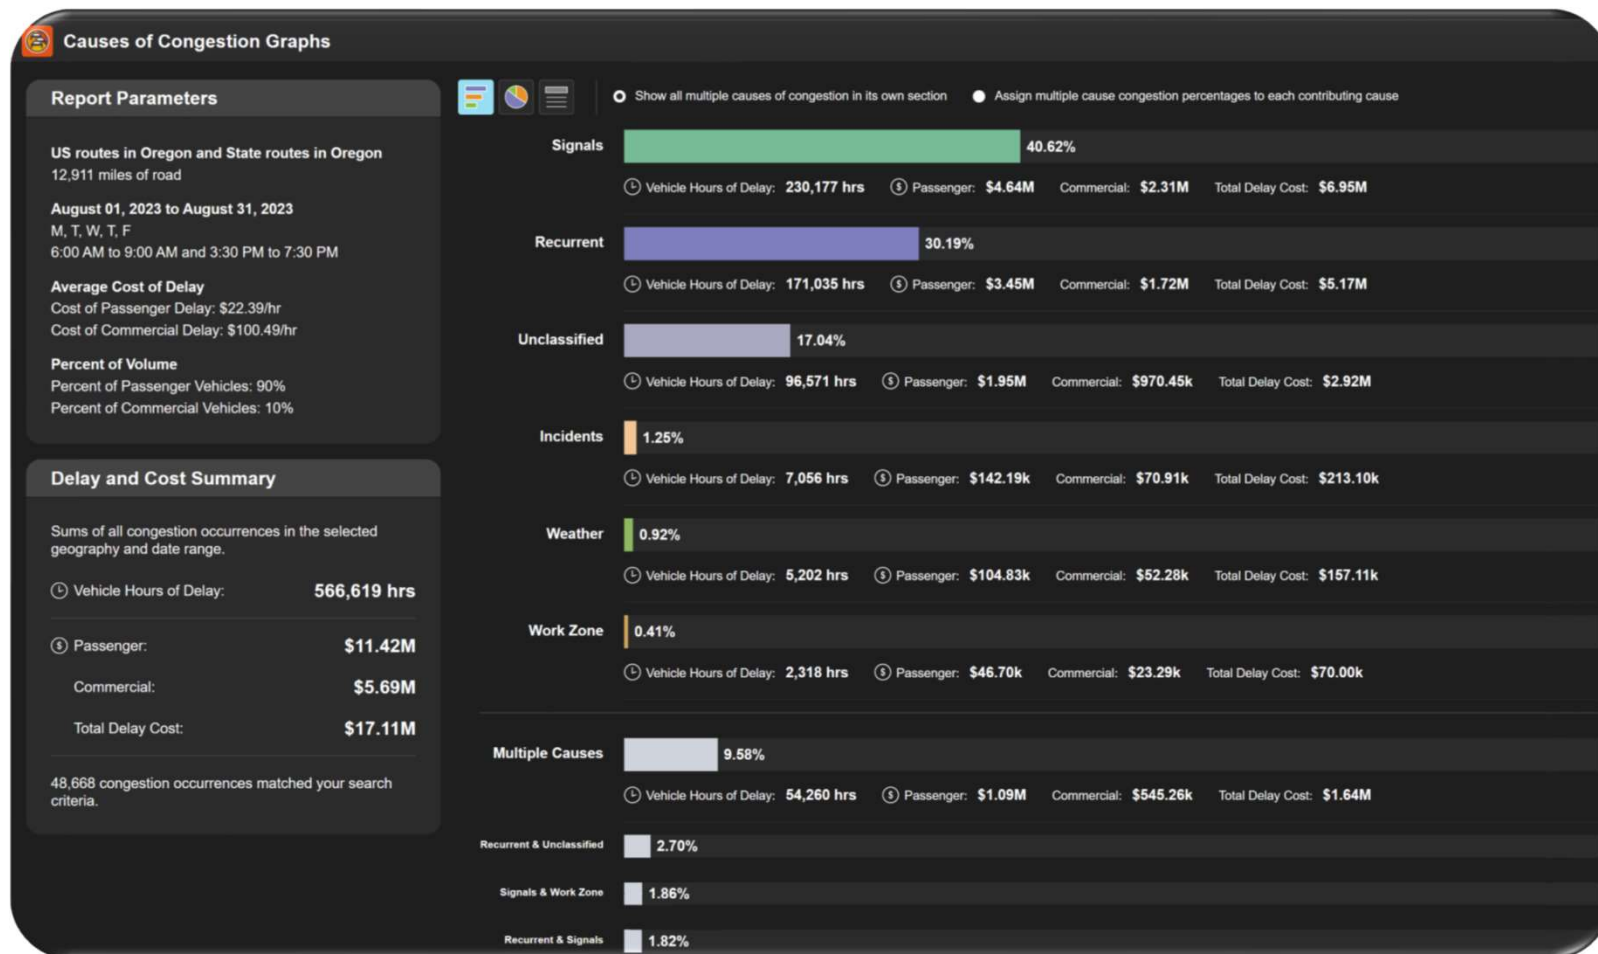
Causes of Congestion Graphs

Report Parameters

US routes in Oregon and State routes in Oregon
12,911 miles of road

August 01, 2023 to August 31, 2023
M, T, W, T, F
6:00 AM to 9:00 AM and 3:30 PM to 7:30 PM

Average Cost of Delay
Cost of Passenger Delay: $22.39/hr
Cost of Commercial Delay: $100.49/hr

Percent of Volume
Percent of Passenger Vehicles: 90%
Percent of Commercial Vehicles: 10%

Delay and Cost Summary

Sums of all congestion occurrences in the selected geography and date range.

Vehicle Hours of Delay: 566,619 hrs

Passenger: $11.42M

Commercial: $5.69M

Total Delay Cost: $17.11M

48,668 congestion occurrences matched your search criteria.

Show all multiple causes of congestion in its own section

Assign multiple cause congestion percentages to each contributing cause

Signals 40.62%
Vehicle Hours of Delay: 230,177 hrs Passenger: $4.64M Commercial: $2.31M Total Delay Cost: $6.95M

Recurrent 30.19%
Vehicle Hours of Delay: 171,035 hrs Passenger: $3.45M Commercial: $1.72M Total Delay Cost: $5.17M

Unclassified 17.04%
Vehicle Hours of Delay: 96,571 hrs Passenger: $1.95M Commercial: $970.45k Total Delay Cost: $2.92M

Incidents 1.25%
Vehicle Hours of Delay: 7,056 hrs Passenger: $142.19k Commercial: $70.91k Total Delay Cost: $213.10k

Weather 0.92%
Vehicle Hours of Delay: 5,202 hrs Passenger: $104.83k Commercial: $52.28k Total Delay Cost: $157.11k

Work Zone 0.41%
Vehicle Hours of Delay: 2,318 hrs Passenger: $46.70k Commercial: $23.29k Total Delay Cost: $70.00k

Multiple Causes 9.58%
Vehicle Hours of Delay: 54,260 hrs Passenger: $1.09M Commercial: $545.26k Total Delay Cost: $1.64M

Recurrent & Unclassified 2.70%

Signals & Work Zone 1.86%

Recurrent & Signals 1.82%